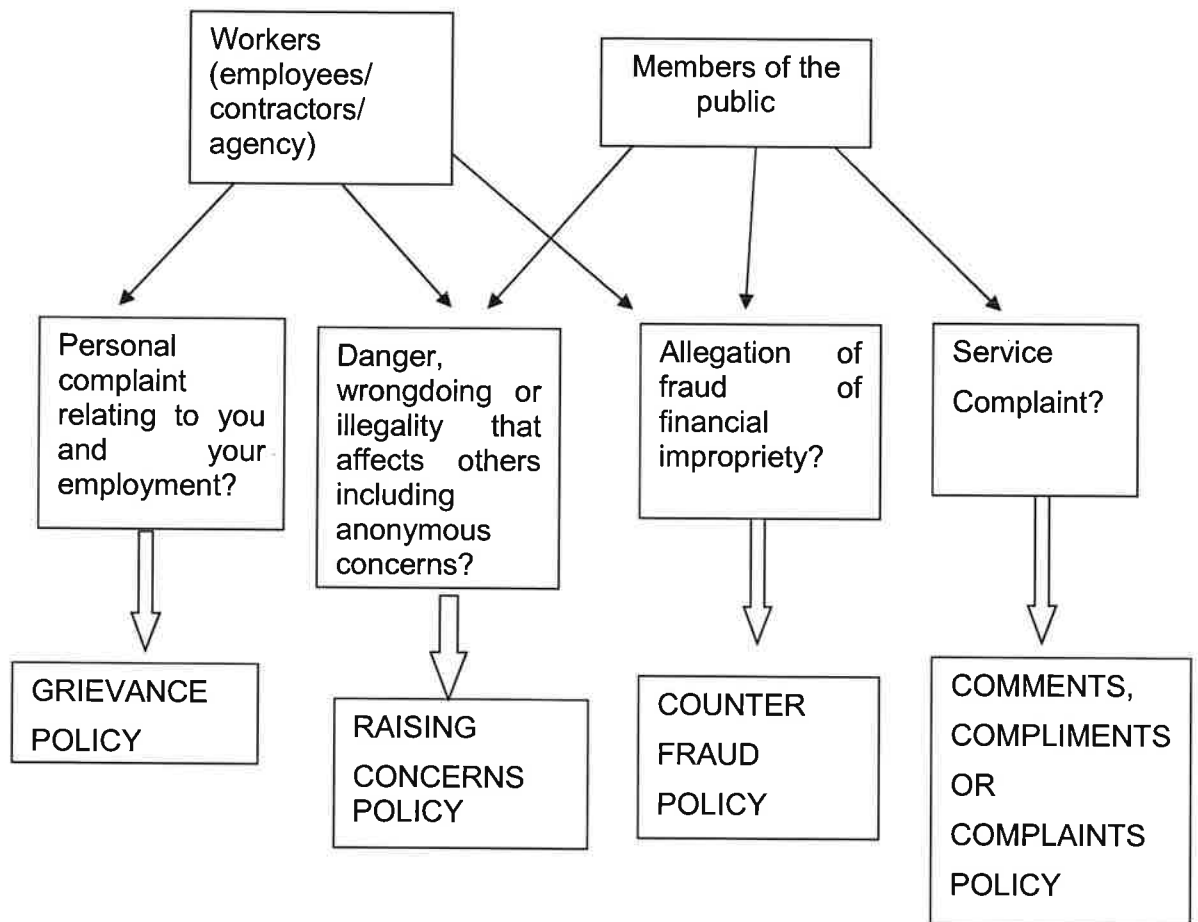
Workers (employees/ contractors/ agency)

Members of the public

Personal complaint relating to you and your employment?

Danger, wrongdoing or illegality that affects others including anonymous concerns?

Allegation of fraud of financial impropriety?

Service Complaint?

GRIEVANCE POLICY

RAISING CONCERNS POLICY

COUNTER FRAUD POLICY

COMMENTS, COMPLIMENTS OR COMPLAINTS POLICY